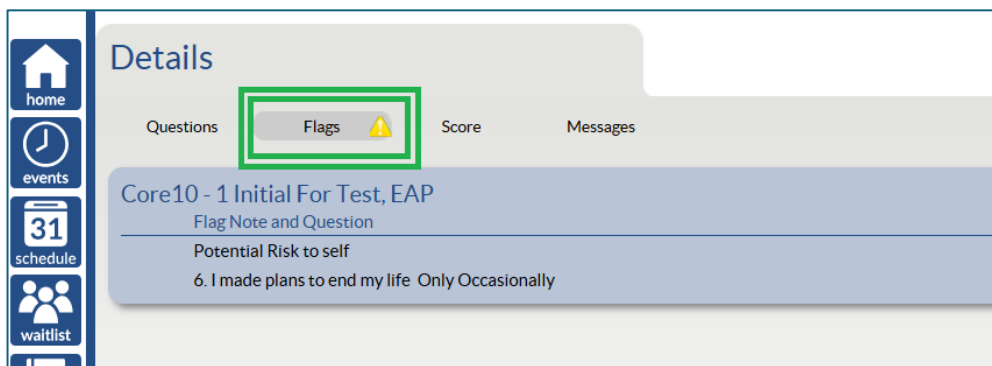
home

events

31
schedule

waitlist

Details

Questions
Flags
Score
Messages

Core10 - 1 Initial For Test, EAP
Flag Note and Question
Potential Risk to self
6. I made plans to end my life Only Occasionally